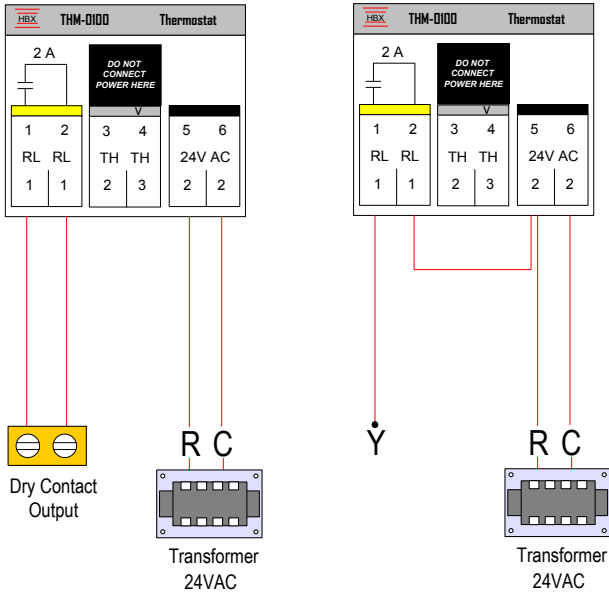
HBX THM-0100 Thermostat

2 A

DO NOT CONNECT POWER HERE

V

| 1 | 2 | 3 | 4 | 5 | 6 |
|---|---|---|---|---|---|
| RL | RL | TH | TH | 24V AC | |
| 1 | 1 | 2 | 3 | 2 | 2 |

Dry Contact Output

R C

Transformer 24VAC

HBX THM-0100 Thermostat

2 A

DO NOT CONNECT POWER HERE

V

| 1 | 2 | 3 | 4 | 5 | 6 |
|---|---|---|---|---|---|
| RL | RL | TH | TH | 24V AC | |
| 1 | 1 | 2 | 3 | 2 | 2 |

Y

R C

Transformer 24VAC